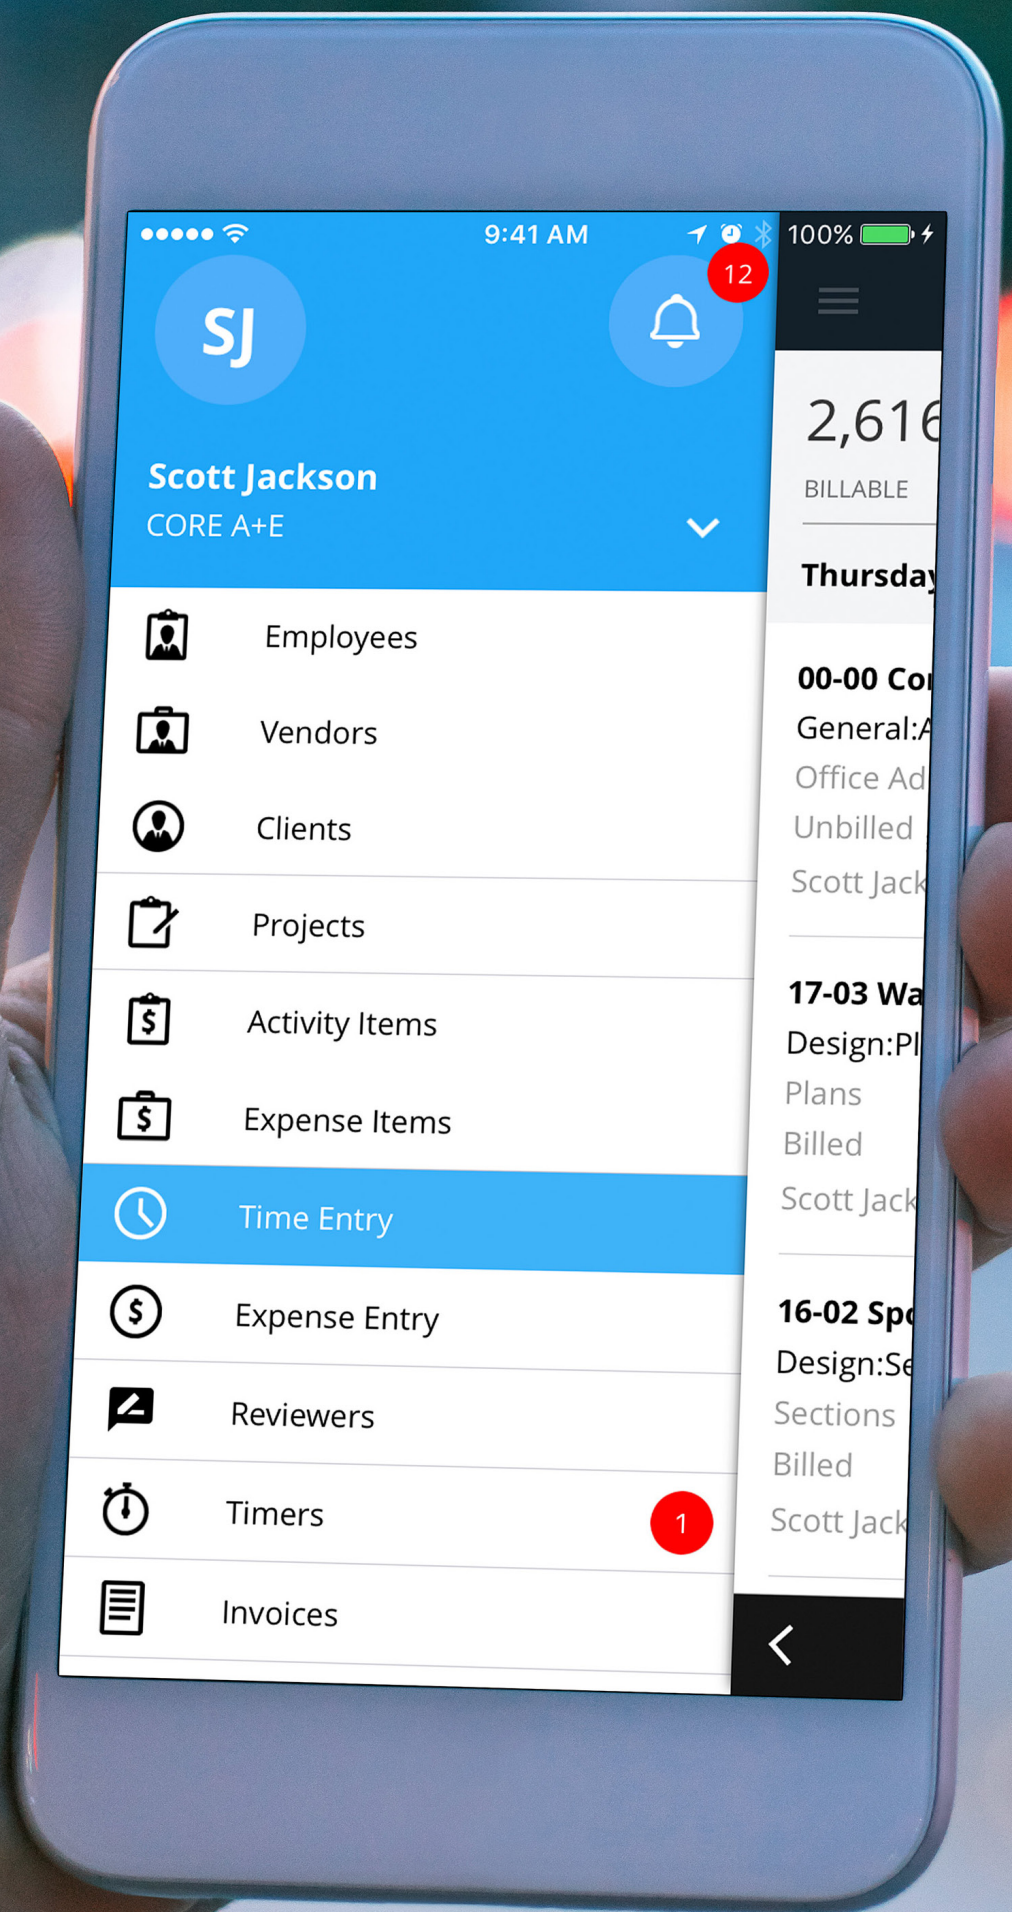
9:41 AM
100%

SJ

12

Scott Jackson
CORE A+E

Employees
Vendors
Clients
Projects
Activity Items
Expense Items
Time Entry
Expense Entry
Reviewers
Timers
1
Invoices

2,616
BILLABLE
Thursday

00-00 Co
General:A
Office Ad
Unbilled
Scott Jack

17-03 Wa
Design:Pl
Plans
Billed
Scott Jack

16-02 Sp
Design:Se
Sections
Billed
Scott Jack